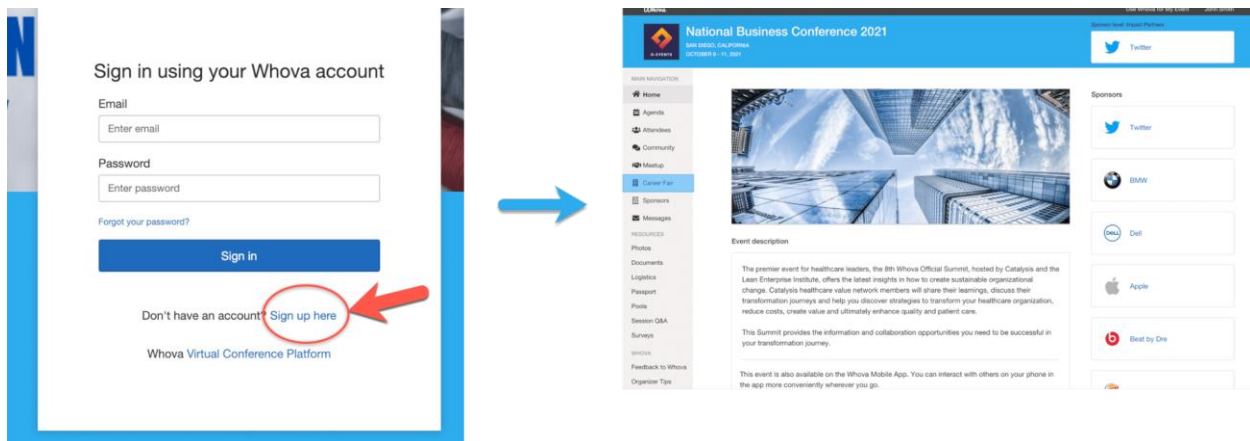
Sign in using your Whova account

Email

Enter email

Password

Enter password

Forgot your password?

Sign in

Don't have an account? Sign up here

Whova Virtual Conference Platform

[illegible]

Use Whova for My Event John Smith

National Business Conference 2021

SAN DIEGO, CALIFORNIA

OCTOBER 8 - 11, 2021

Sponsor level: Impact Partners

Twitter

MAIN NAVIGATION

Home

Agenda

Attendees

Community

Meetup

Career Fair

Sponsors

Messages

RESOURCES

Photos

Documents

Logistics

Passport

Polls

Session Q&A

Surveys

WHOVA

Feedback to Whova

Organizer Tips

Sponsors

Twitter

BMW

Dell

Apple

Beat by Dre

Event description

The premier event for healthcare leaders, the 8th Whova Official Summit, hosted by Catalysis and the Lean Enterprise Institute, offers the latest insights in how to create sustainable organizational change. Catalysis healthcare value network members will share their learnings, discuss their transformation journeys and help you discover strategies to transform your healthcare organization, reduce costs, create value and ultimately enhance quality and patient care.

This Summit provides the information and collaboration opportunities you need to be successful in your transformation journey.

This event is also available on the Whova Mobile App. You can interact with others on your phone in the app more conveniently wherever you go.